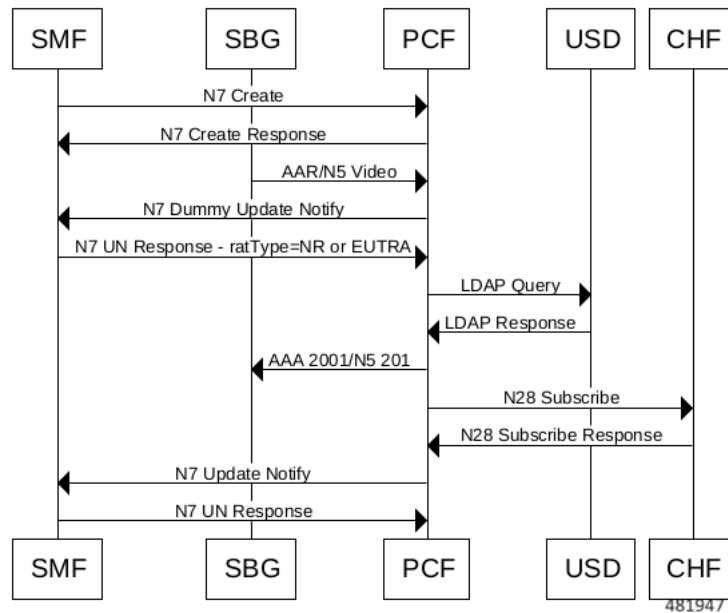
SMF SBG PCF USD CHF

N7 Create

N7 Create Response

AAR/N5 Video

N7 Dummy Update Notify

N7 UN Response - ratType=NR or EUTRA

LDAP Query

LDAP Response

AAA 2001/N5 201

N28 Subscribe

N28 Subscribe Response

N7 Update Notify

N7 UN Response

SMF SBG PCF USD CHF

481947